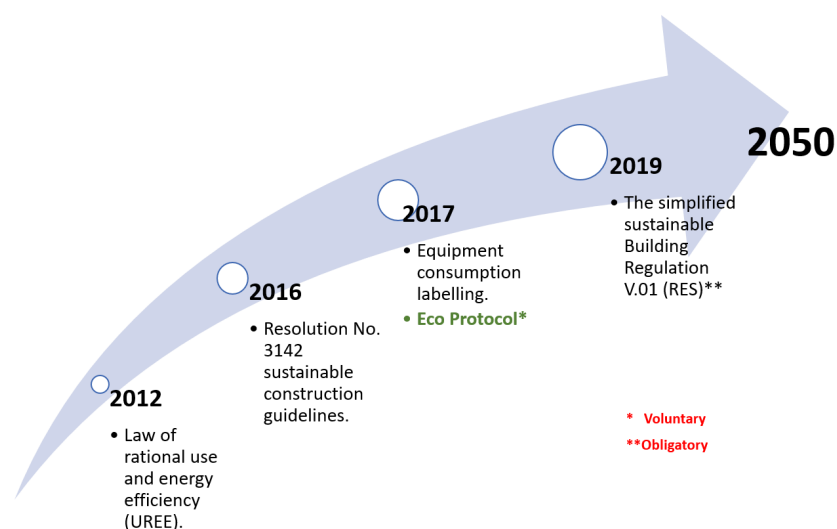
2050

2019

- The simplified sustainable Building Regulation V.01 (RES)**

2017

- Equipment consumption labelling.
- Eco Protocol*

2016

- Resolution No. 3142 sustainable construction guidelines.

2012

- Law of rational use and energy efficiency (UREE).

* Voluntary

**Obligatory